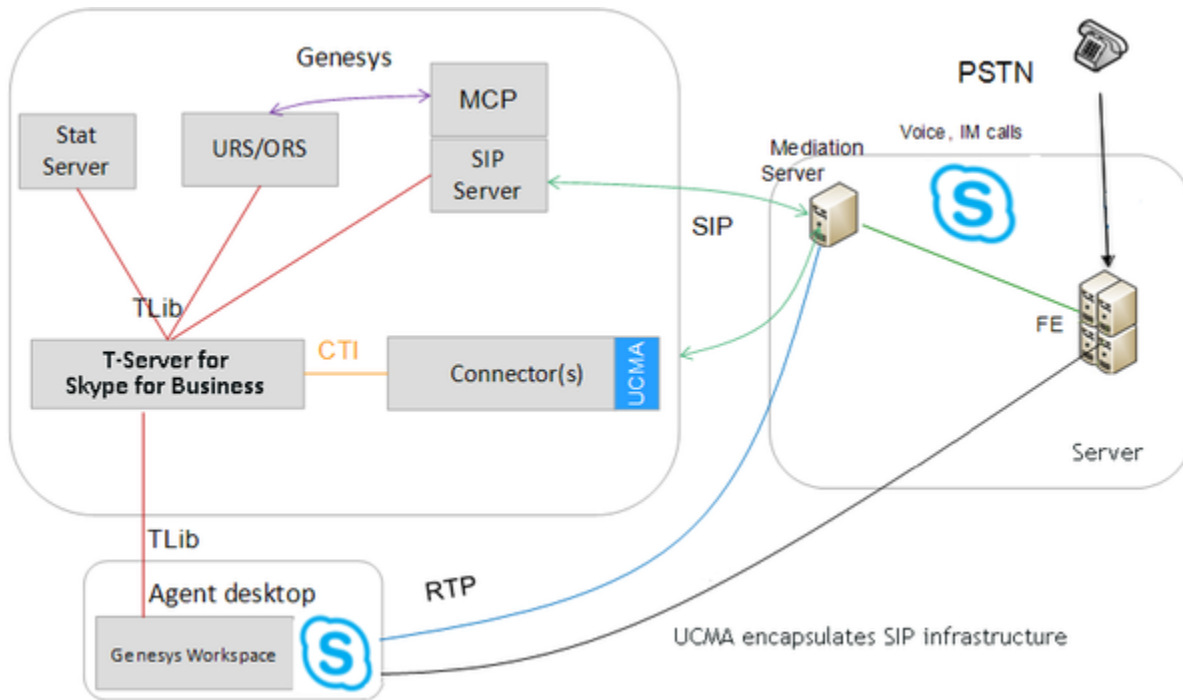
Genesys

MCP

Stat Server

URS/ORS

SIP Server

PSTN

Voice , IM calls

Mediation Server

SIP

TLib

T-Server for Skype for Business

CTI

Connector(s)

UCMA

FE

Server

TLib

Agent desktop

RTP

Genesys Workspace

UCMA encapsulates SIP infrastructure